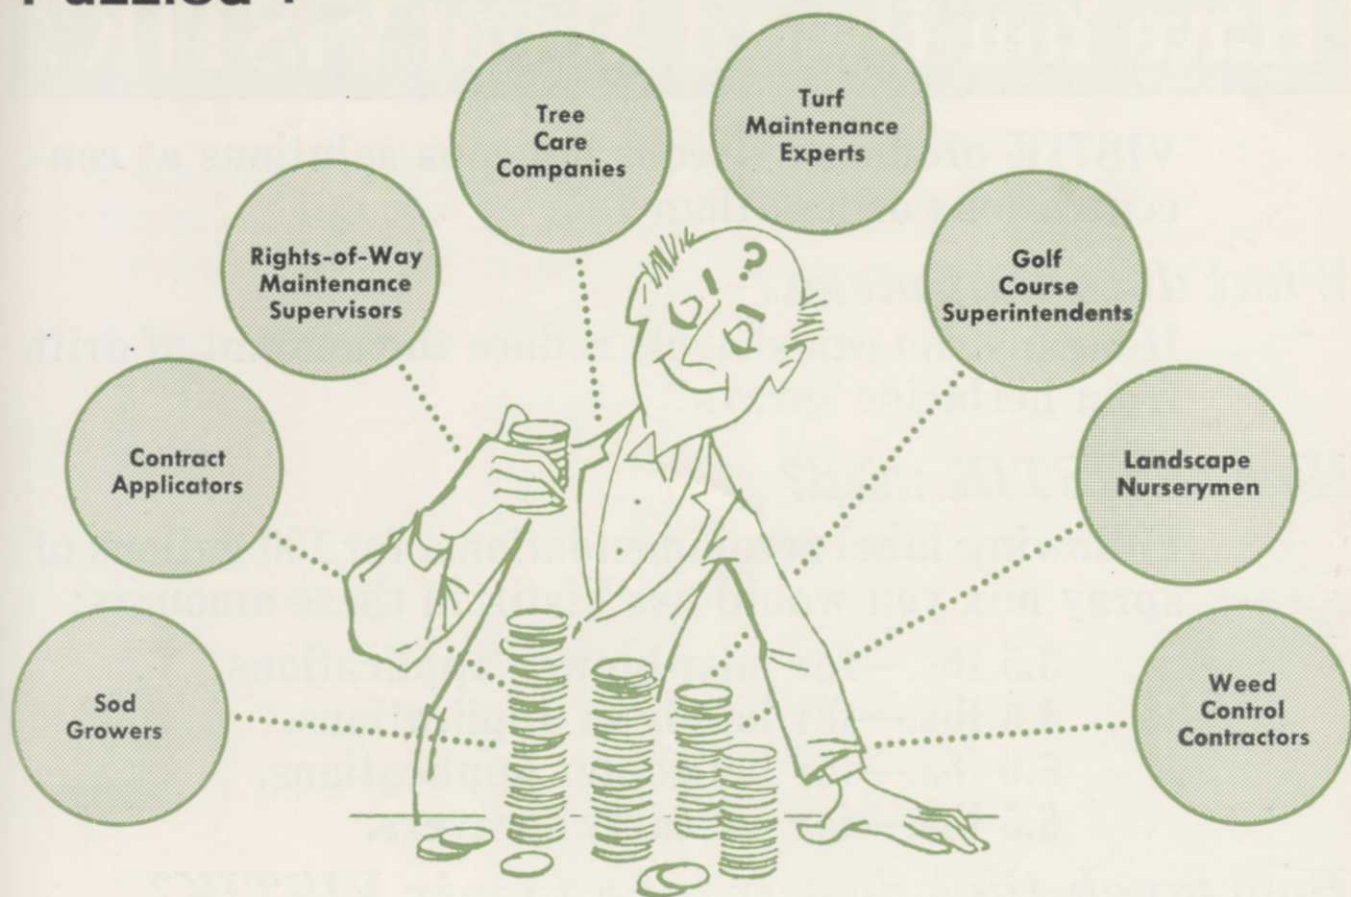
Puzzled?

Tree Care Companies

Turf Maintenance Experts

Rights-of-Way Maintenance Supervisors

Golf Course Superintendents

Contract Applicators

Landscape Nurserymen

Sod Growers

Weed Control Contractors